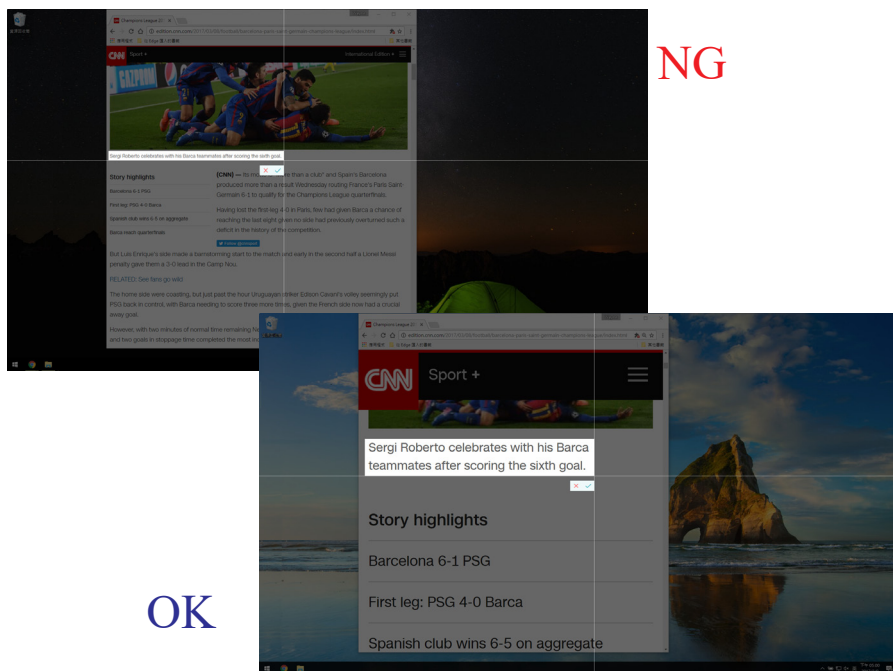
NG

Champions League 6...

CNN Sport +

International Edition +

Sergi Roberto celebrates with his Barca teammates after scoring the sixth goal.

Story highlights

Barcelona 6-1 PSG

First leg: PSG 4-0 Barca

Spanish club wins 6-5 on aggregate

Barca reach quarterfinals

(CNN) — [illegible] than a club" and Spain's Barcelona produced more than a result Wednesday routing France's Paris Saint-Germain 6-1 to qualify for the Champions League quarterfinals.

Having lost the first leg 4-0 in Paris, few had given Barca a chance of reaching the last eight given no side had previously overturned such a deficit in the history of the competition.

But Luis Enrique's side made a barnstorming start to the match and early in the second half a Lionel Messi penalty gave them a 3-0 lead in the Camp Nou.

RELATED: See fans go wild

The home side were coasting, but just past the hour Uruguayan striker Edison Cavani's volley seemingly put PSG back in control, with Barca needing to score three more times, given the French side now had a crucial away goal.

However, with two minutes of normal time remaining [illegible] and two goals in stoppage time completed the most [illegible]

OK

CNN Sport +

Sergi Roberto celebrates with his Barca teammates after scoring the sixth goal.

Story highlights

Barcelona 6-1 PSG

First leg: PSG 4-0 Barca

Spanish club wins 6-5 on aggregate